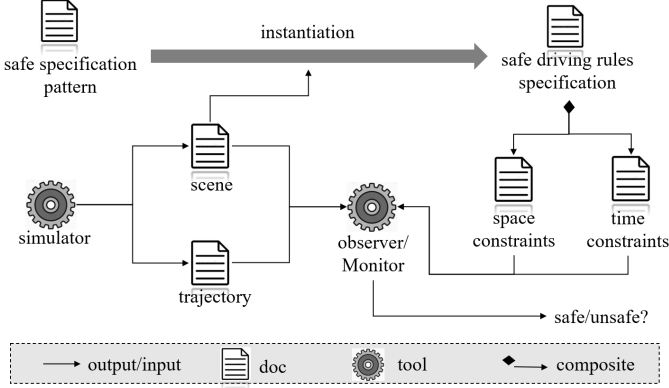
safe specification pattern

instantiation

safe driving rules specification

scene

simulator

observer/ Monitor

space constraints

time constraints

trajectory

safe/unsafe?

output/input

doc

tool

composite